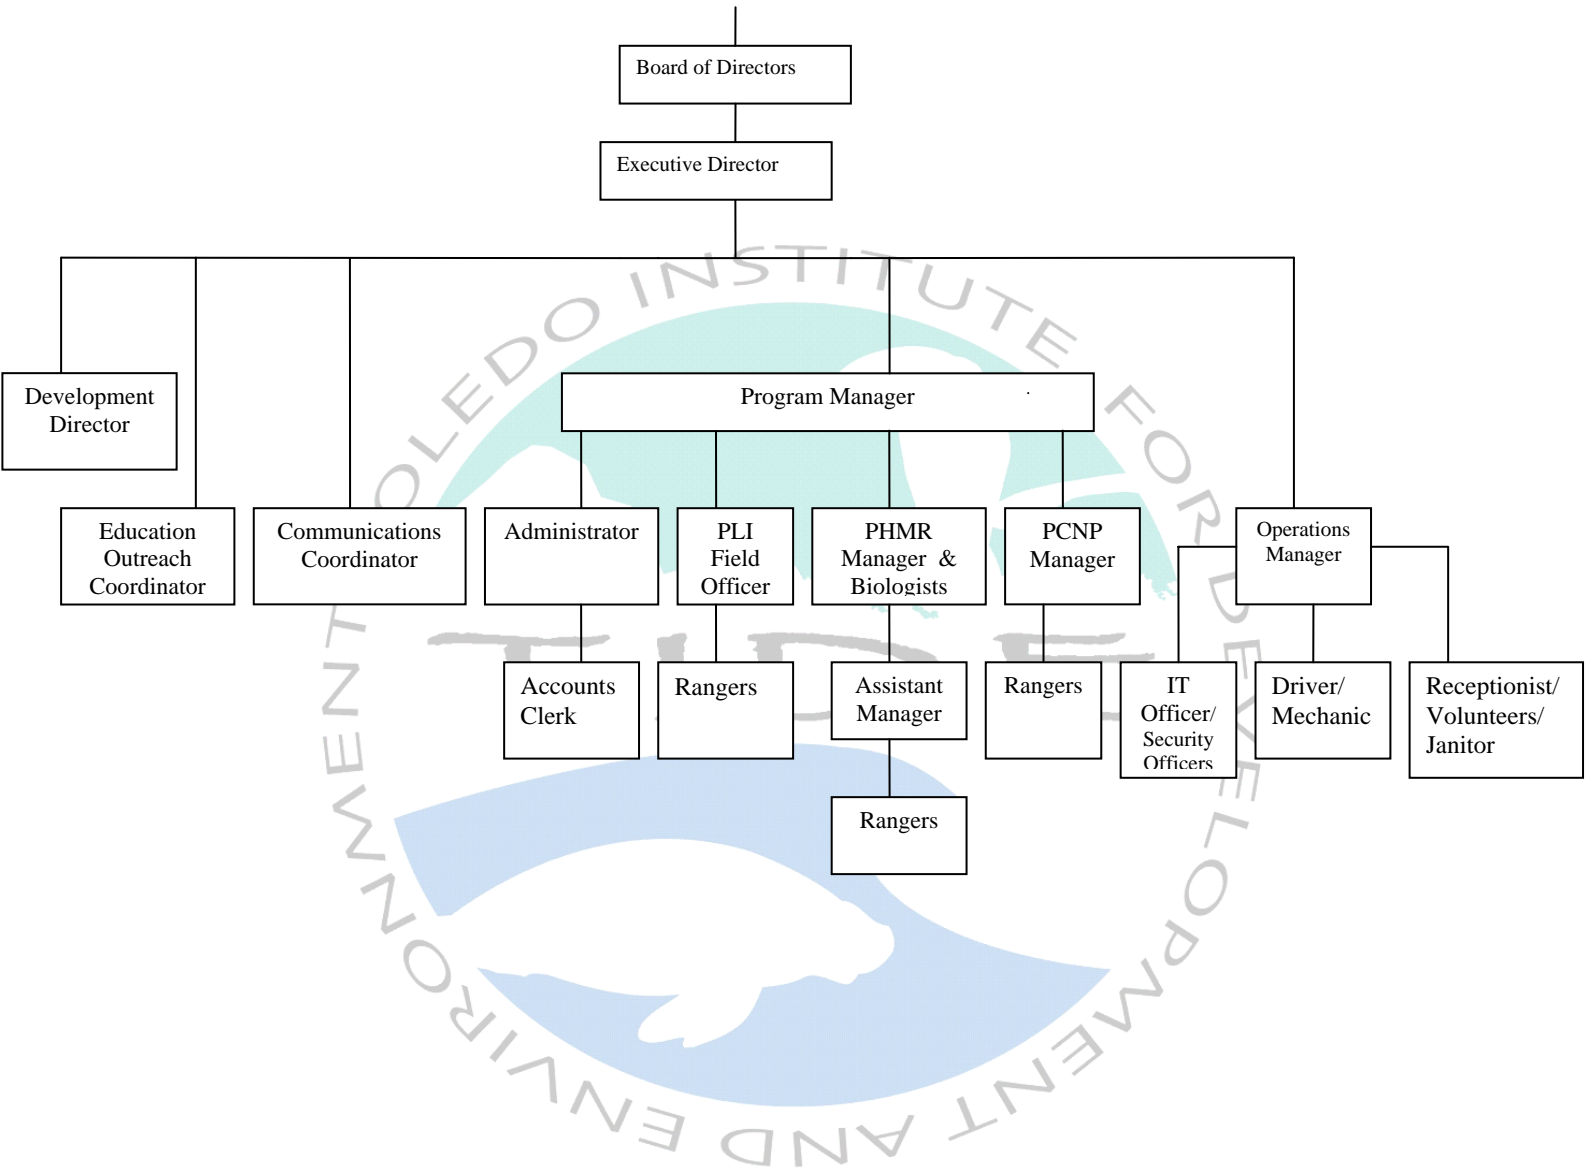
Board of Directors

Executive Director

Development Director

Education Outreach Coordinator

Communications Coordinator

Program Manager

Administrator

PLI Field Officer

PHMR Manager & Biologists

PCNP Manager

Operations Manager

Accounts Clerk

Rangers

Assistant Manager

Rangers

IT Officer/ Security Officers

Driver/ Mechanic

Receptionist/ Volunteers/ Janitor

Rangers

TOLEDO INSTITUTE FOR DEVELOPMENT AND ENVIRONMENT

TIDE